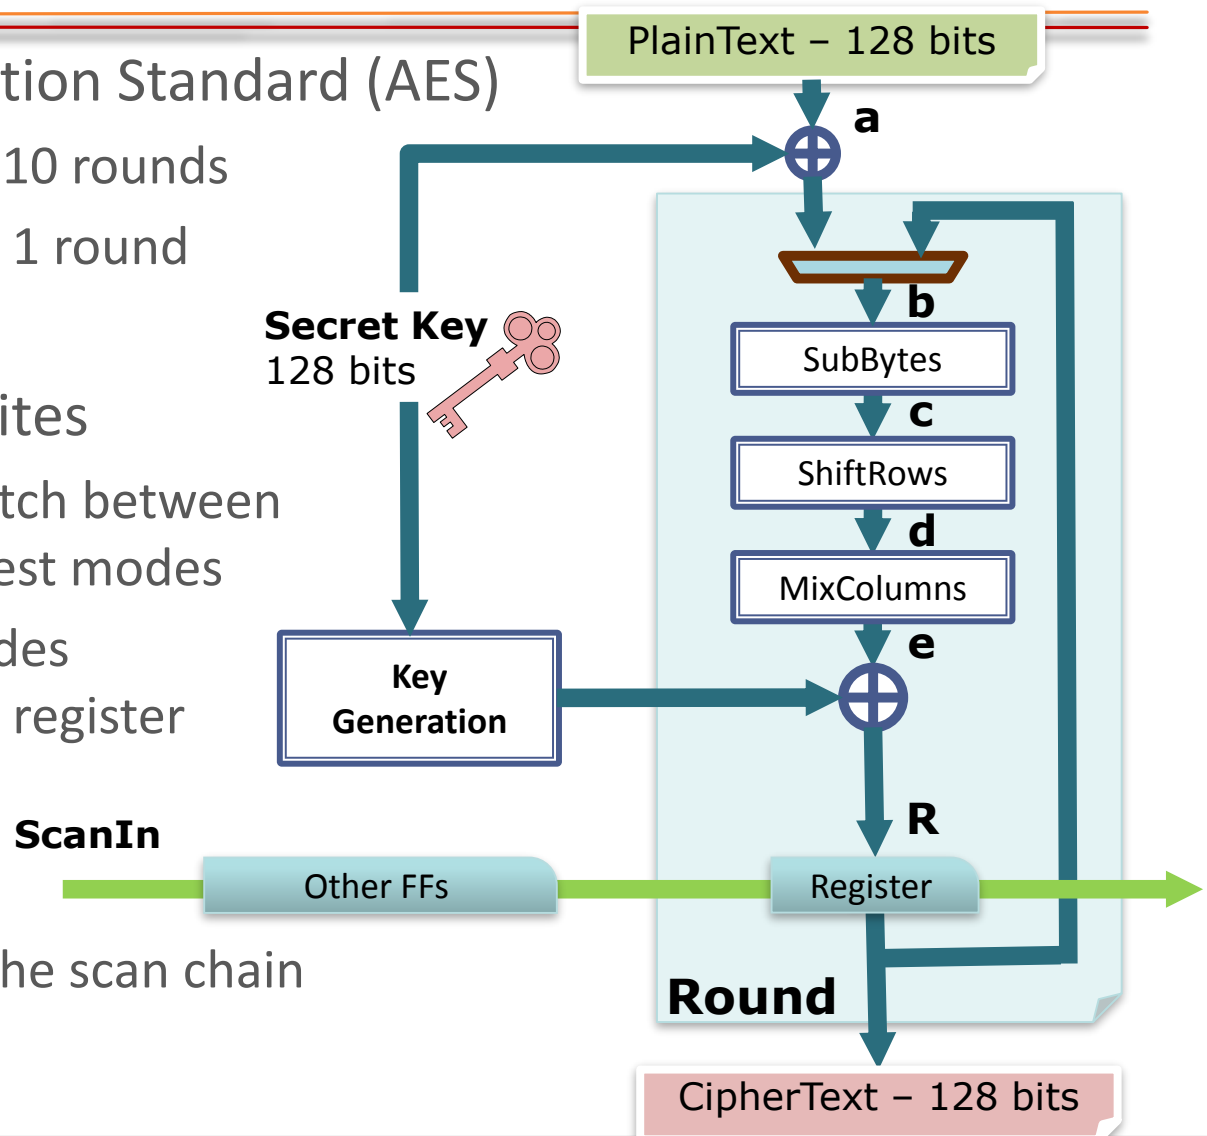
tion Standard (AES)

10 rounds

1 round

ites

tch between

est modes

des

register

he scan chain

PlainText – 128 bits

a

Secret Key
128 bits

b

SubBytes

c

ShiftRows

d

MixColumns

e

Key
Generation

R

ScanIn

Other FFs

Register

Round

CipherText – 128 bits